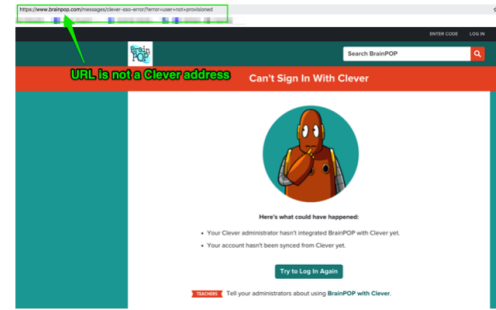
https://www.brainpop.com/messages/clever-sso-error/?error=user+not+provisioned

ENTER CODE LOG IN

Search BrainPOP

URL is not a Clever address

Can't Sign In With Clever

Here's what could have happened:

- Your Clever administrator hasn't integrated BrainPOP with Clever yet.
- Your account hasn't been synced from Clever yet.

Try to Log In Again

TEACHERS Tell your administrators about using BrainPOP with Clever.